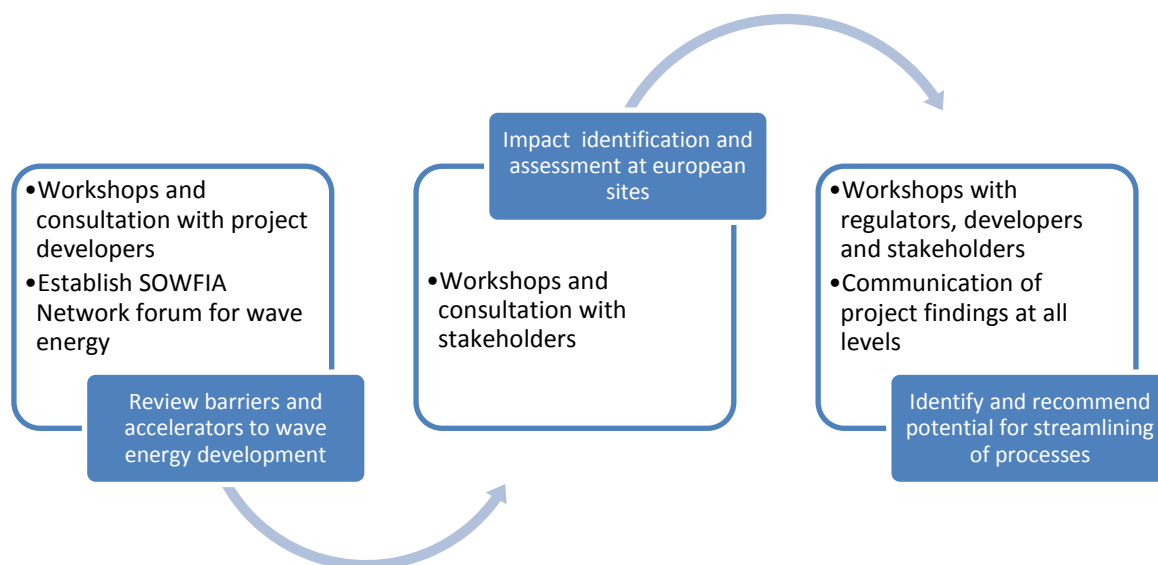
•Workshops and consultation with project developers
•Establish SOWFIA Network forum for wave energy

Review barriers and accelerators to wave energy development

Impact identification and assessment at european sites

•Workshops and consultation with stakeholders

•Workshops with regulators, developers and stakeholders
•Communication of project findings at all levels

Identify and recommend potential for streamlining of processes